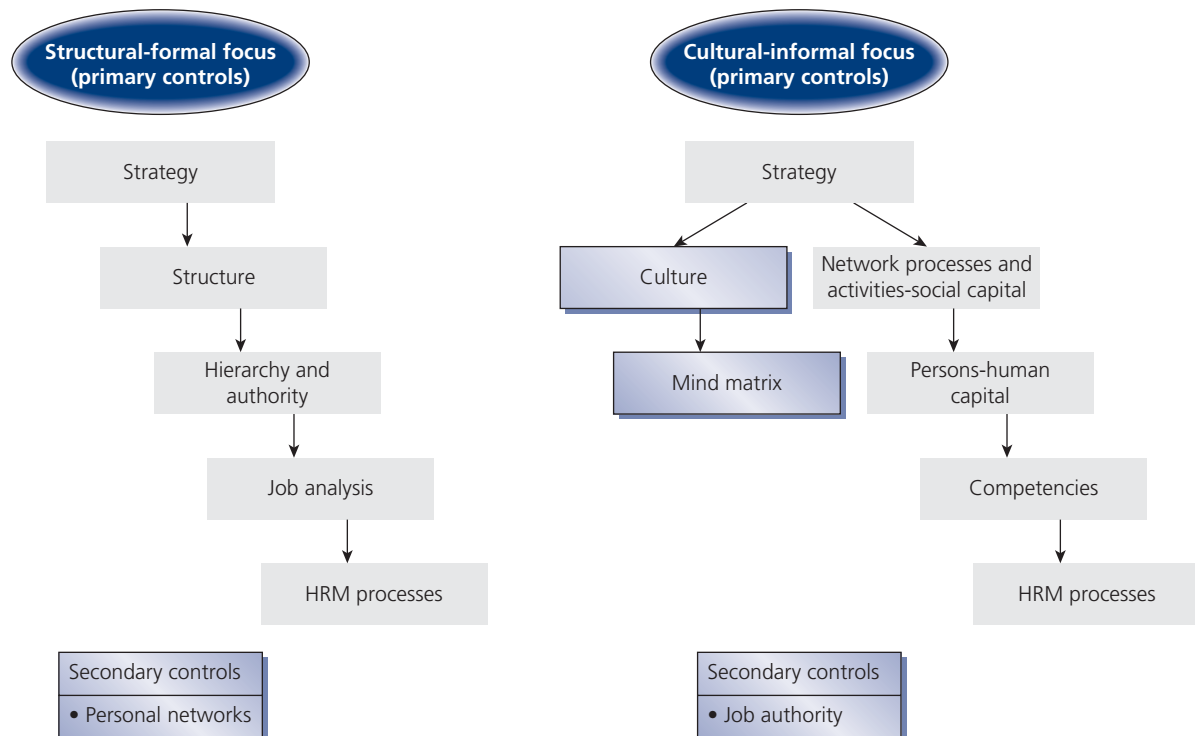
Structural-formal focus (primary controls)

Strategy

Structure

Hierarchy and authority

Job analysis

HRM processes

Secondary controls
• Personal networks

Cultural-informal focus (primary controls)

Strategy

Culture

Mind matrix

Network processes and activities-social capital

Persons-human capital

Competencies

HRM processes

Secondary controls
• Job authority